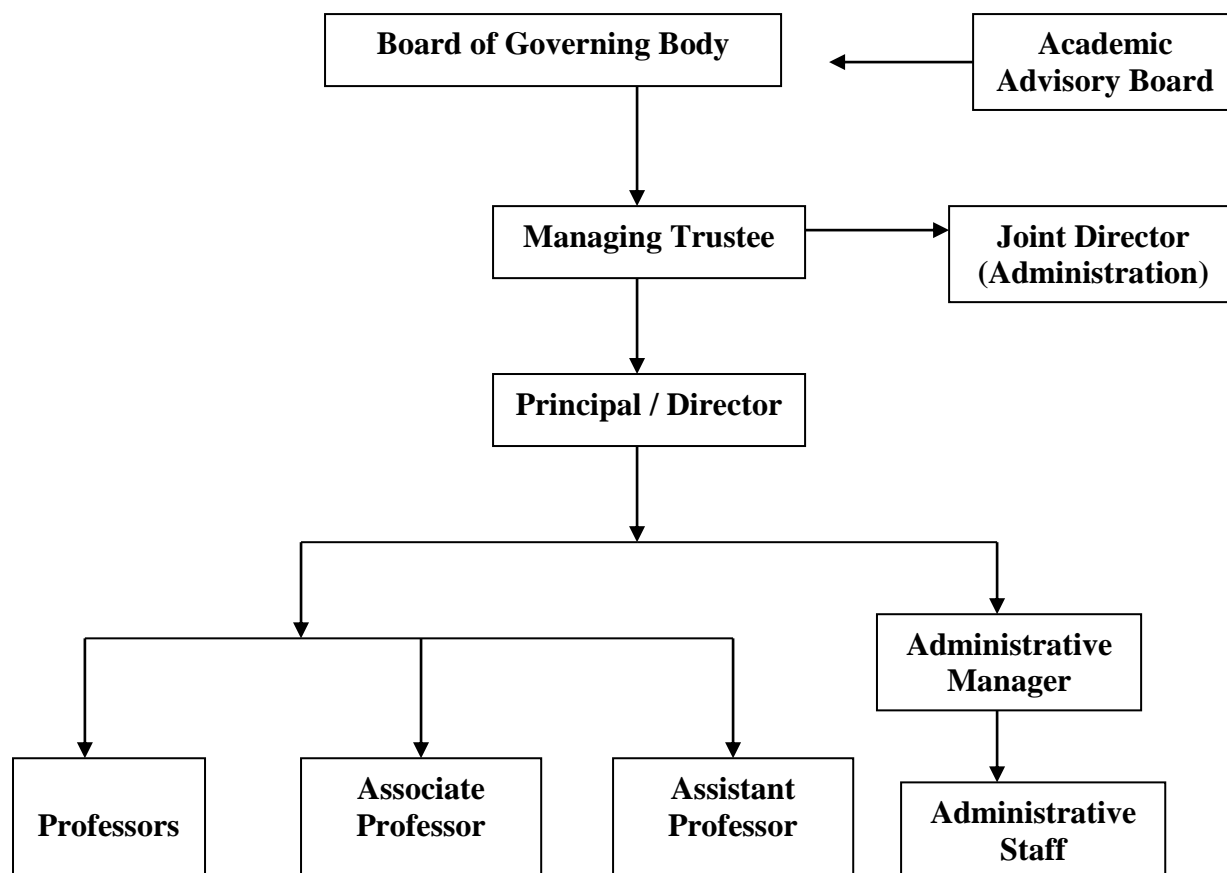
Board of Governing Body

Academic Advisory Board

Managing Trustee

Joint Director (Administration)

Principal / Director

Administrative Manager

Professors

Associate Professor

Assistant Professor

Administrative Staff